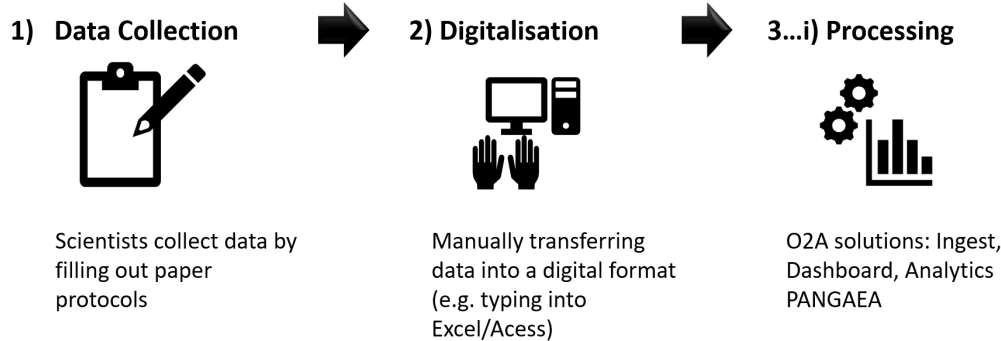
1) Data Collection

Scientists collect data by filling out paper protocols

2) Digitalisation

Manually transferring data into a digital format (e.g. typing into Excel/Acess)

3…i) Processing

O2A solutions: Ingest, Dashboard, Analytics PANGAEA